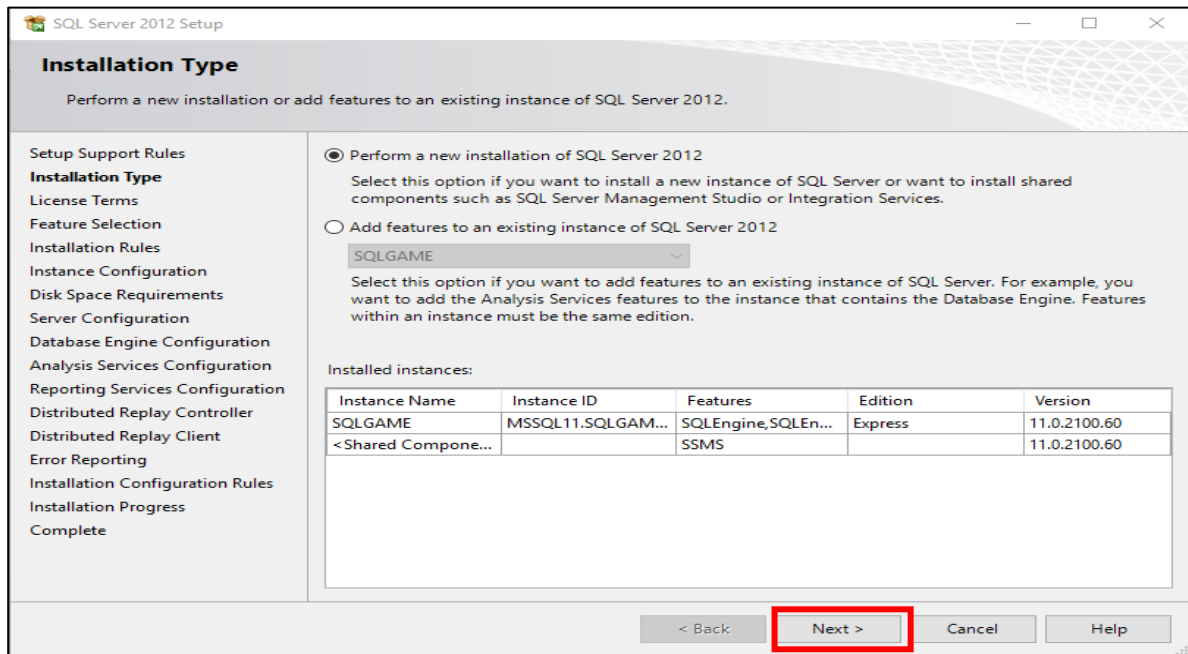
SQL Server 2012 Setup

Installation Type

Perform a new installation or add features to an existing instance of SQL Server 2012.

Setup Support Rules
Installation Type
License Terms
Feature Selection
Installation Rules
Instance Configuration
Disk Space Requirements
Server Configuration
Database Engine Configuration
Analysis Services Configuration
Reporting Services Configuration
Distributed Replay Controller
Distributed Replay Client
Error Reporting
Installation Configuration Rules
Installation Progress
Complete

Perform a new installation of SQL Server 2012

Select this option if you want to install a new instance of SQL Server or want to install shared components such as SQL Server Management Studio or Integration Services.

Add features to an existing instance of SQL Server 2012

SQLGAME

Select this option if you want to add features to an existing instance of SQL Server. For example, you want to add the Analysis Services features to the instance that contains the Database Engine. Features within an instance must be the same edition.

Installed instances:

| Instance Name | Instance ID | Features | Edition | Version |
|---|---|---|---|---|
| SQLGAME | MSSQL11.SQLGAM... | SQLEngine,SQLEn... | Express | 11.0.2100.60 |
| <Shared Compone... | | SSMS | | 11.0.2100.60 |

< Back
Next >
Cancel
Help